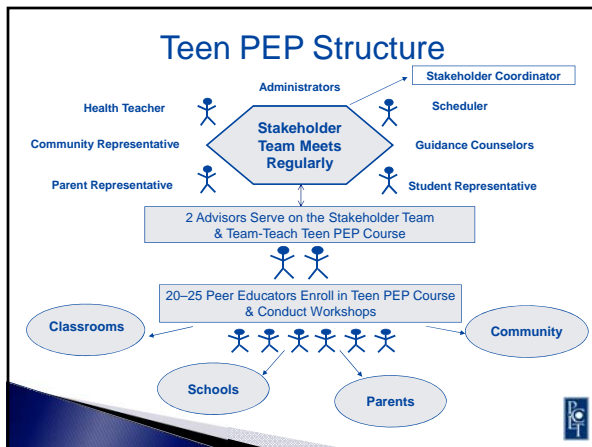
Teen PEP Structure

Administrators

Stakeholder Coordinator

Health Teacher

Scheduler

Community Representative

Stakeholder Team Meets Regularly

Guidance Counselors

Parent Representative

Student Representative

2 Advisors Serve on the Stakeholder Team & Team-Teach Teen PEP Course

20–25 Peer Educators Enroll in Teen PEP Course & Conduct Workshops

Classrooms

Community

Schools

Parents

PEP